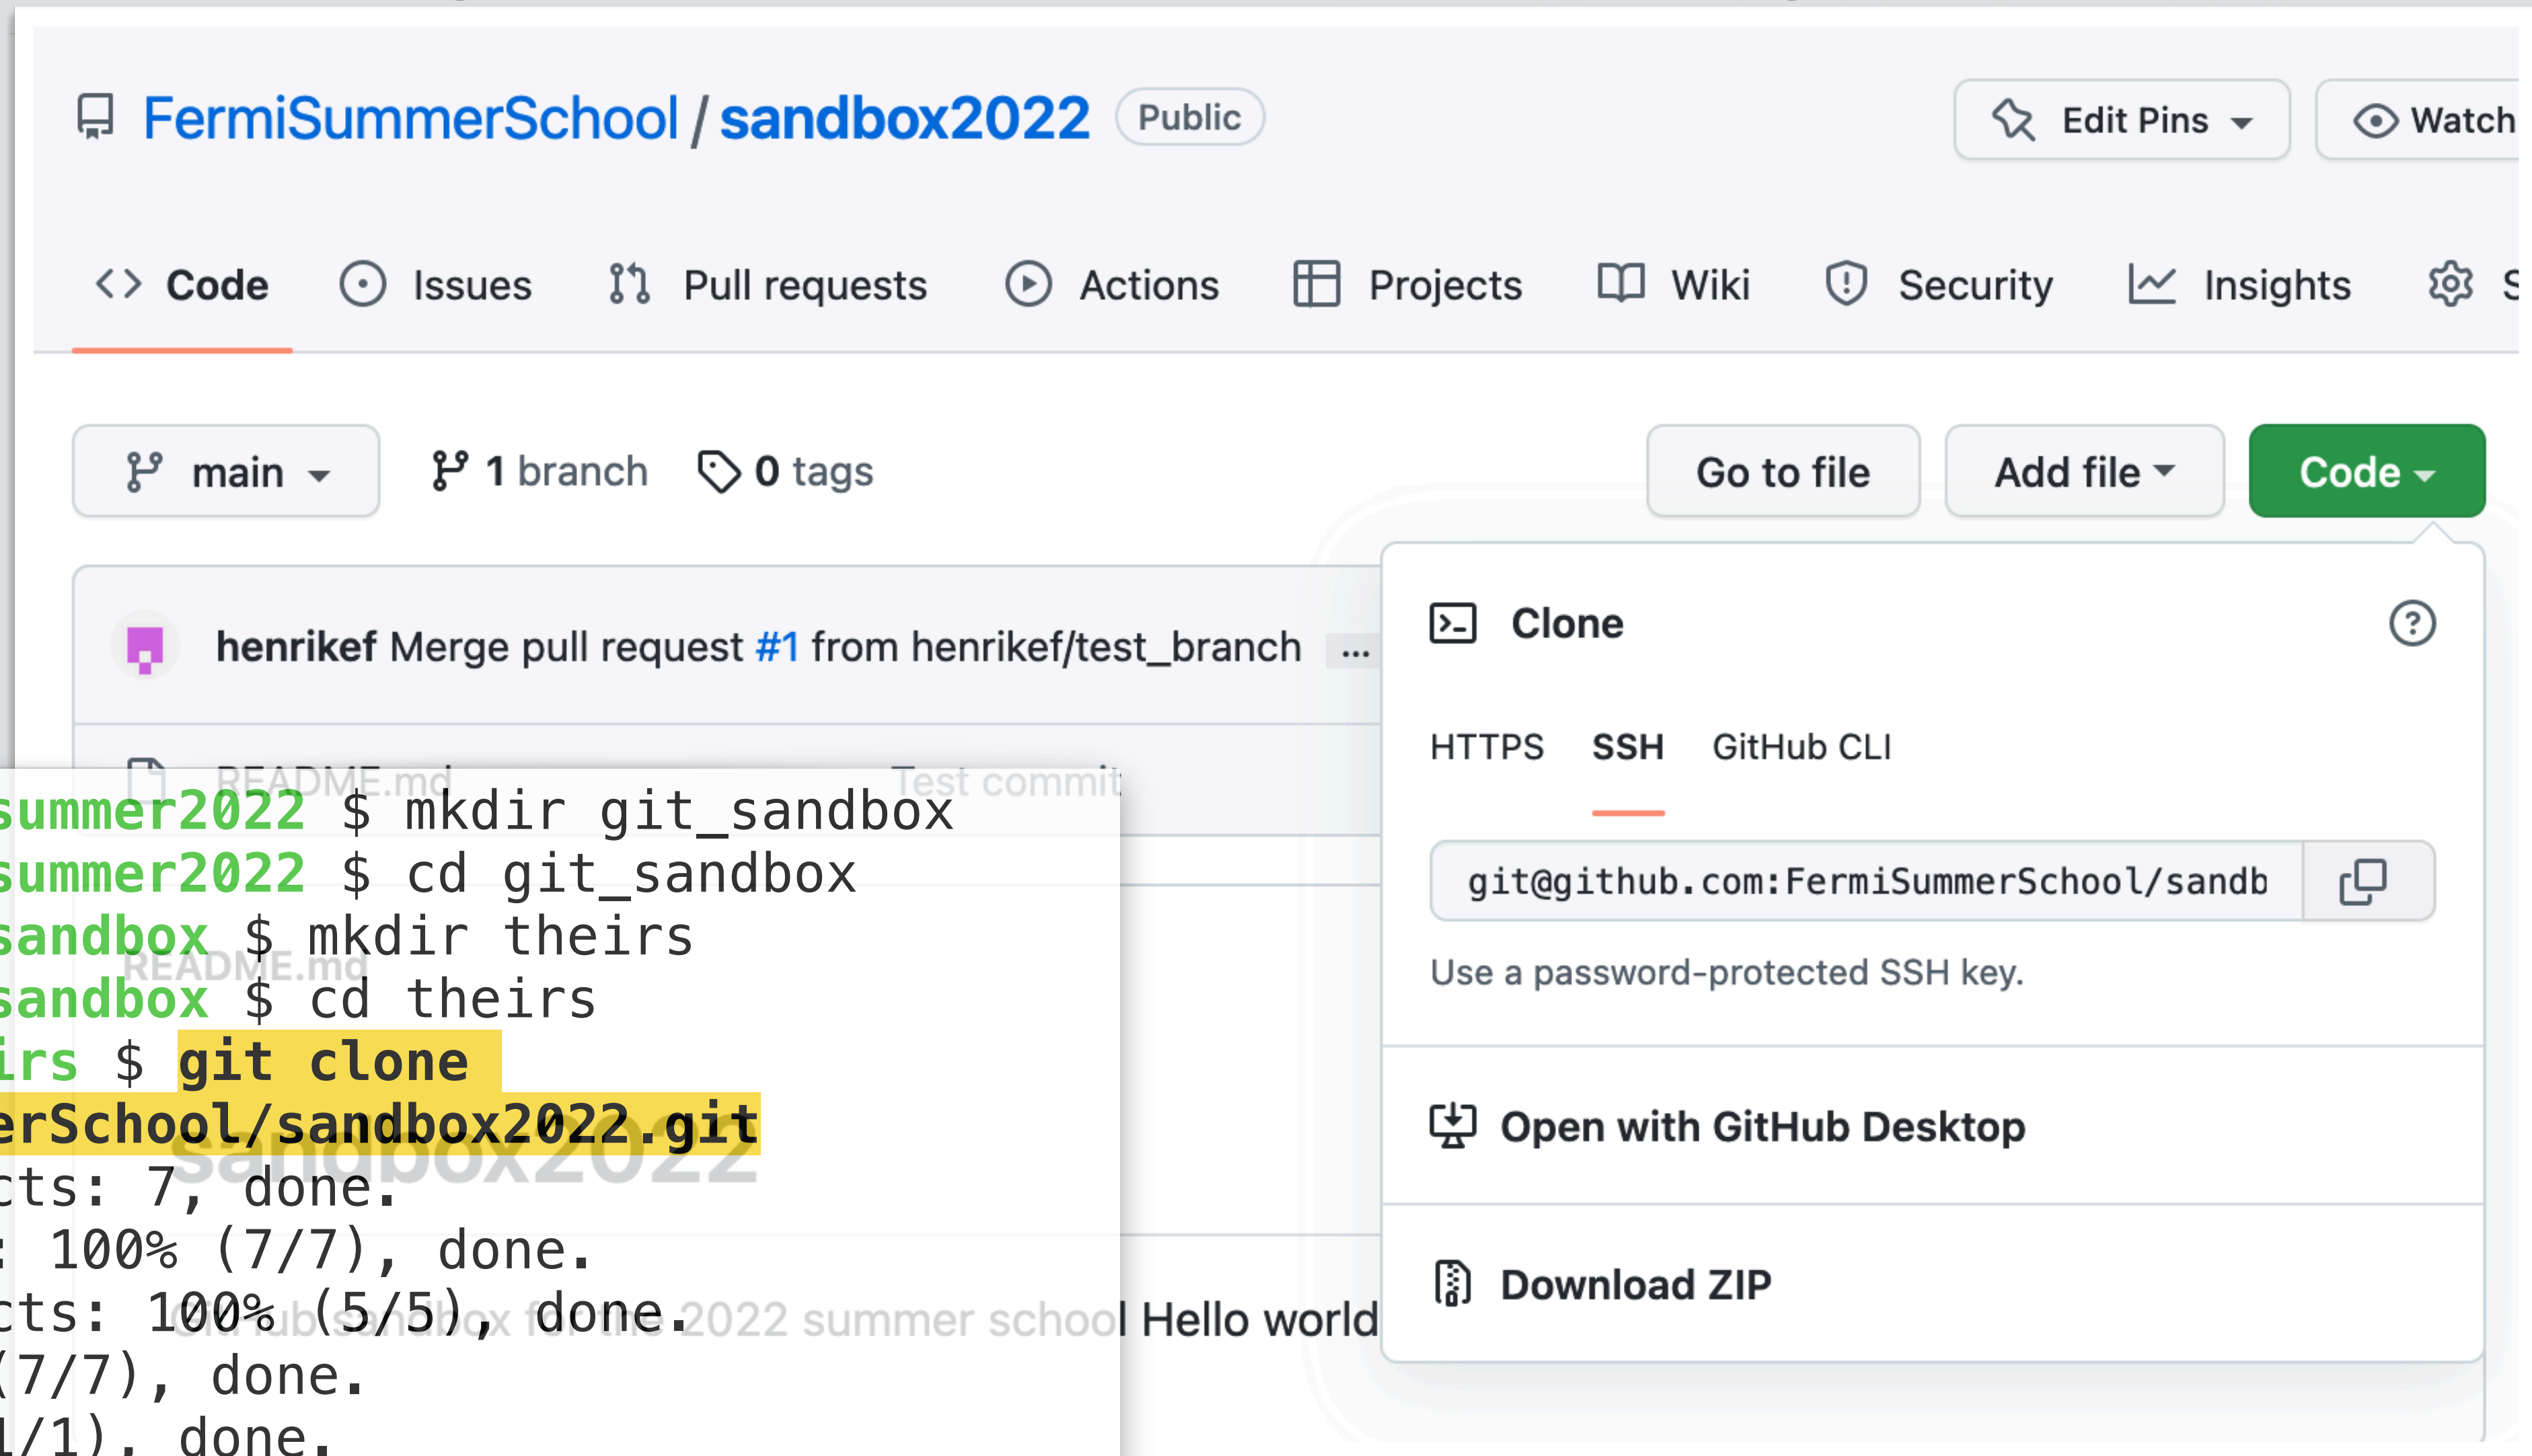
FermiSummerSchool / sandbox2022 Public

Edit Pins Watch

Code Issues Pull requests Actions Projects Wiki Security Insights S

main 1 branch 0 tags Go to file Add file Code

henrikef Merge pull request #1 from henrikef/test_branch ...

README.md Test commit

summer2022 $ mkdir git_sandbox
summer2022 $ cd git_sandbox
sandbox $ mkdir theirs
sandbox $ cd theirs
irs $ git clone
erSchool/sandbox2022.git
cts: 7, done.
: 100% (7/7), done.
cts: 100% (5/5), done.
(7/7), done.
1/1), done.

README.md

sandbox2022

2022 summer school Hello world

Clone

HTTPS SSH GitHub CLI

git@github.com:FermiSummerSchool/sandb

Use a password-protected SSH key.

Open with GitHub Desktop

Download ZIP